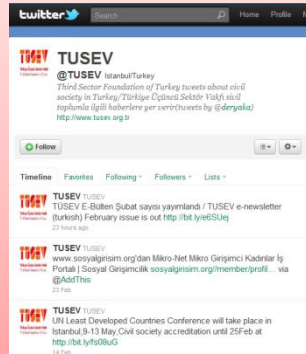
twitter Search Home Profile M

TUSEV

TUSEV
@TUSEV Istanbul/Turkey
Third Sector Foundation of Turkey tweets about civil society in Turkey/Türkiye Üçüncü Sektör Vakfı sivil toplumla ilgili haberlere yer verir(tweets by @deryaka)
http://www.tusev.org.tr

Follow

Timeline Favorites Following Followers Lists

TUSEV TUSEV
TÜSEV E-Bülten Şubat sayısı yayımlandı / TUSEV e-newsletter (turkish) February issue is out http://bit.ly/e6SUej
23 hours ago

TUSEV TUSEV
www.sosyalgirisim.org'dan Mikro-Net Mikro Girişimci Kadınlar İş Portalı | Sosyal Girişimcilik sosyalgirisim.org/member/profil... via @AddThis
23 Feb

TUSEV TUSEV
UN Least Developed Countries Conference will take place in Istanbul,9-13 May.Civil society accreditation until 25Feb at http://bit.ly/fs08uG
14 Feb